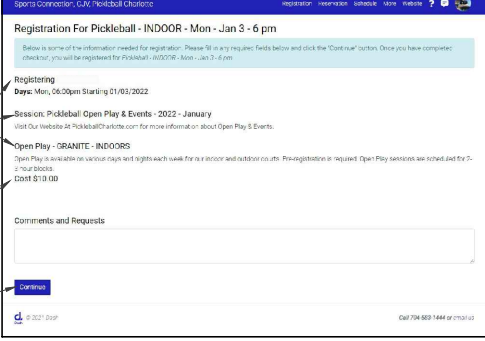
Sports Connection, CJV, Pickleball Charlotte

Registration Reservation Schedule More Website ?

Registration For Pickleball - INDOOR - Mon - Jan 3 - 6 pm

Below is some of the information needed for registration. Please fill in any required fields below and click the 'Continue' button. Once you have completed checkout, you will be registered for Pickleball - INDOOR - Mon - Jan 3 - 6 pm.

Registering

Days: Mon, 06:00pm Starting 01/03/2022

Session: Pickleball Open Play & Events - 2022 - January

Visit Our Website At PickleballCharlotte.com for more information about Open Play & Events.

Open Play - GRANITE - INDOORS

Open Play is available on various days and nights each week for our indoor and outdoor courts. Pre-registration is required. Open Play sessions are scheduled for 2-3 hour blocks.

Cost $10.00

Comments and Requests

Continue

© 2021 Dash

Call 704-659-1444 or email us